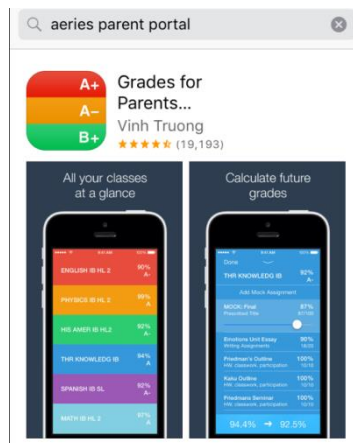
aeries parent portal

A+
A–
B+

Grades for Parents...
Vinh Truong
(19,193)

All your classes at a glance

ENGLISH IB HL 2 90% A-
PHYSICS IB HL 2 89% A-
HIS AMER IB HL2 92% A-
THR KNOWLEDG IB 94% A
SPANISH IB SL 82% A-
MATH IB HL 2 97% A

Calculate future grades

Done
THR KNOWLEDG IB 92% A-
Add Mock Assignment
MOCK Final 87%
Presented Title
Emotions Unit Essay 90%
Writing Assignments
Friedman's Outline 100%
HW, classwork, participation
Kaku Outline 100%
HW, classwork, participation
Friedmans Seminar 100%
HW, classwork, participation
94.4% → 92.5%